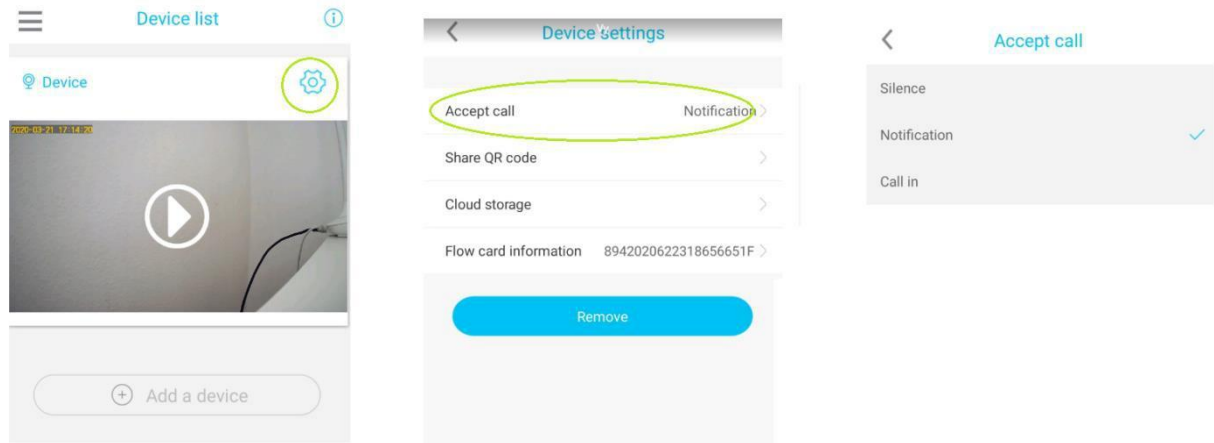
Device list

Device

2020-03-21 17:14:20

Add a device

Device settings

Accept call Notification

Share QR code

Cloud storage

Flow card information 8942020622318656651F

Remove

Accept call

Silence

Notification

Call in